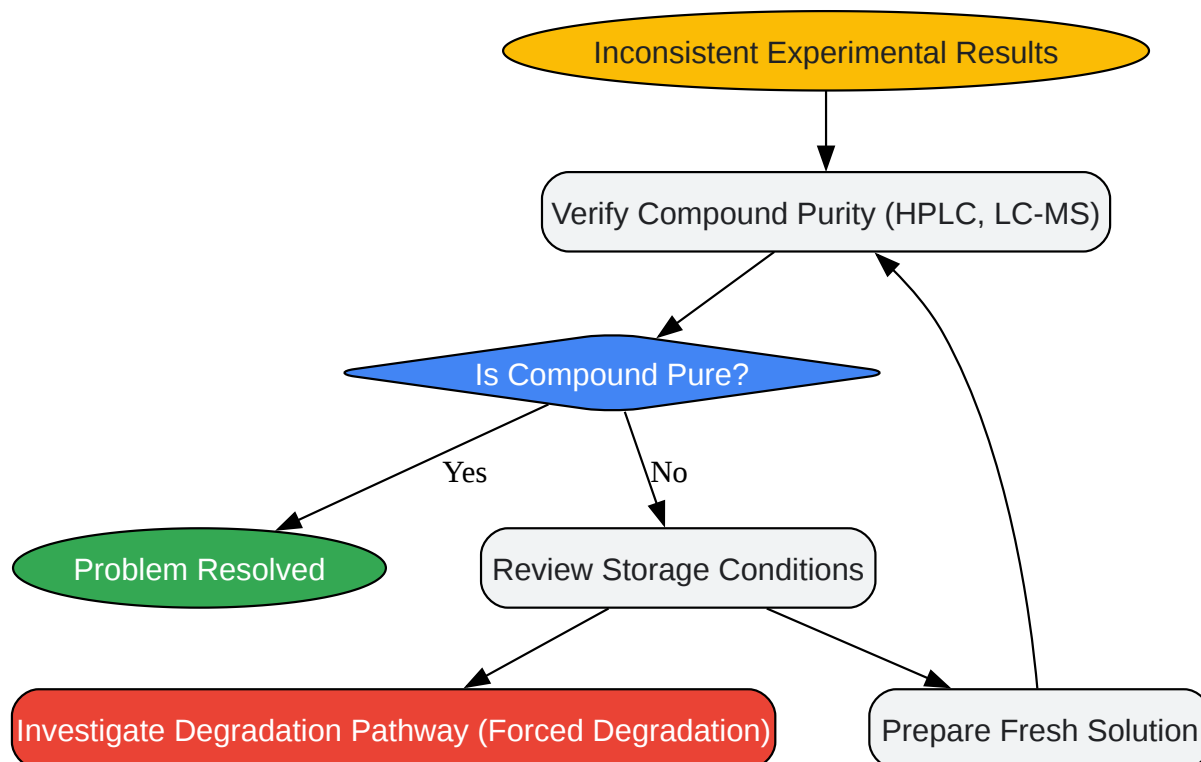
Inconsistent Experimental Results

Verify Compound Purity (HPLC, LC-MS)

Is Compound Pure?

Yes

No

Problem Resolved

Review Storage Conditions

Investigate Degradation Pathway (Forced Degradation)

Prepare Fresh Solution